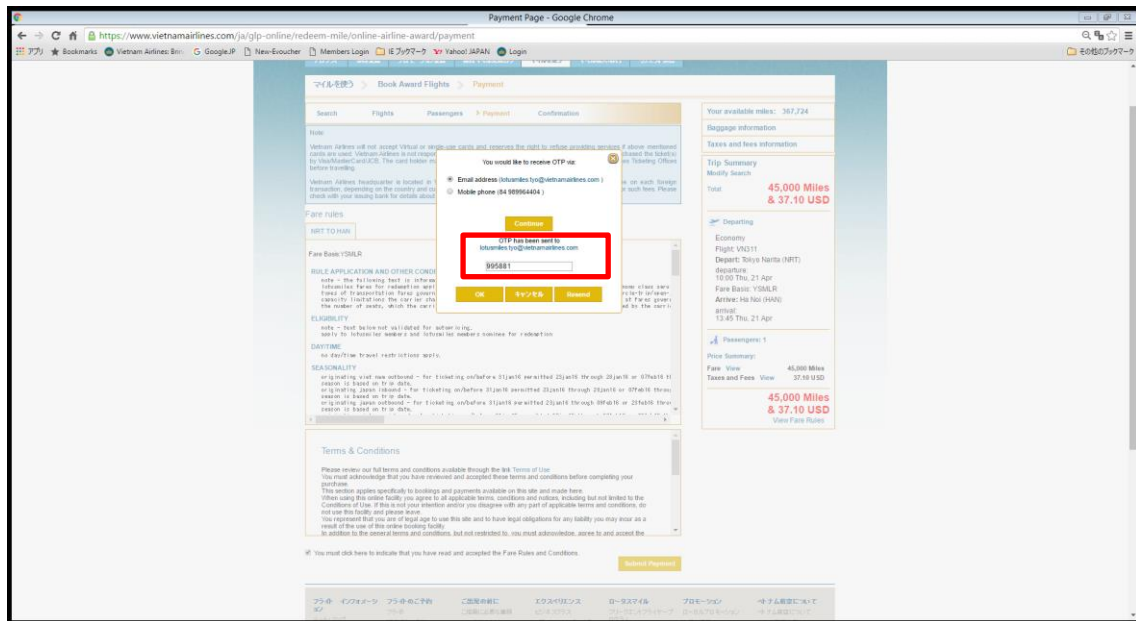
Payment Page - Google Chrome

https://www.vietnamairlines.com/ja/glp-online/redeem-mile/online-airline-award/payment

アプリ Bookmarks Vietnam Airlines: Bri G GoogleJP New-Evoucher Members Login IE ブックマーク Yahoo! JAPAN Login

その他のブックマーク

マイルを使う > Book Award Flights > Payment

Search Flights Passengers Payment Confirmation

Your available miles: 367,724

Baggage information

Taxes and fees information

Note

Vietnam Airlines will not accept Virtual or single-use cards and reserves the right to refuse providing services if above mentioned cards are used. Vietnam Airlines is not respo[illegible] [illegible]chased the ticket(s) by Visa/MasterCard/JCB. The card holder m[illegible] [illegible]ve Ticketing Offices before travelling.

Vietnam Airlines headquarter is located in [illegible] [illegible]ge on each foreign transaction, depending on the country and cu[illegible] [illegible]r such fees. Please check with your issuing bank for details about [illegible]

You would like to receive OTP via:

Email address (lotusmiles.tyo@vietnamairlines.com )

Mobile phone (84 989964404 )

Continue

OTP has been sent to lotusmiles.tyo@vietnamairlines.com

995881

OK キャンセル Resend

Trip Summary
Modify Search

Total 45,000 Miles & 37.10 USD

Fare rules

NRT TO HAN

Fare Basis:YSMLR

RULE APPLICATION AND OTHER CONDI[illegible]

ELIGIBILITY
note - text below not validated for autopricing.
apply to lotusmiler members and lotusmiles nominee for redemption

DAY/TIME
no day/time travel restrictions apply.

SEASONALITY
originating viet nam outbound - for ticketing on/before 31jan16 permitted 23jan16 through 28jan16 or 07feb16 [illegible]
season is based on trip date.
originating japan inbound - for ticketing on/before 31jan16 permitted 23jan16 through 28jan16 or 07feb16 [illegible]
season is based on trip date.
originating japan outbound - for ticketing on/before 31jan16 permitted 23jan16 through 08feb16 or 25feb16 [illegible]
season is based on trip date.

Departing

Economy
Flight: VN311
Depart: Tokyo Narita (NRT)
departure:
10:00 Thu, 21 Apr
Fare Basis: YSMLR
Arrive: Ha Noi (HAN)
arrival:
13:45 Thu, 21 Apr

Passengers: 1

Price Summary:

Fare View 45,000 Miles
Taxes and Fees View 37.10 USD

45,000 Miles & 37.10 USD
View Fare Rules

Terms & Conditions

Please review our full terms and conditions available through the link Terms of Use
You must acknowledge that you have reviewed and accepted these terms and conditions before completing your purchase.
This section applies specifically to bookings and payments available on this site and made here.
When using this online facility you agree to all applicable terms, conditions and notices, including but not limited to the Conditions of Use. If this is not your intention and/or you disagree with any part of applicable terms and conditions, do not use this facility and please leave.
You represent that you are of legal age to use this site and to have legal obligations for any liability you may incur as a result of the use of this online booking facility.
In addition to the general terms and conditions, but not restricted to, you must acknowledge, agree to and accept the

You must click here to indicate that you have read and accepted the Fare Rules and Conditions.

Submit Payment

フライト インフォメーション フライトのご予約 ご旅行の前に エクスペリエンス ロータスマイル プロモーション ベトナム航空について